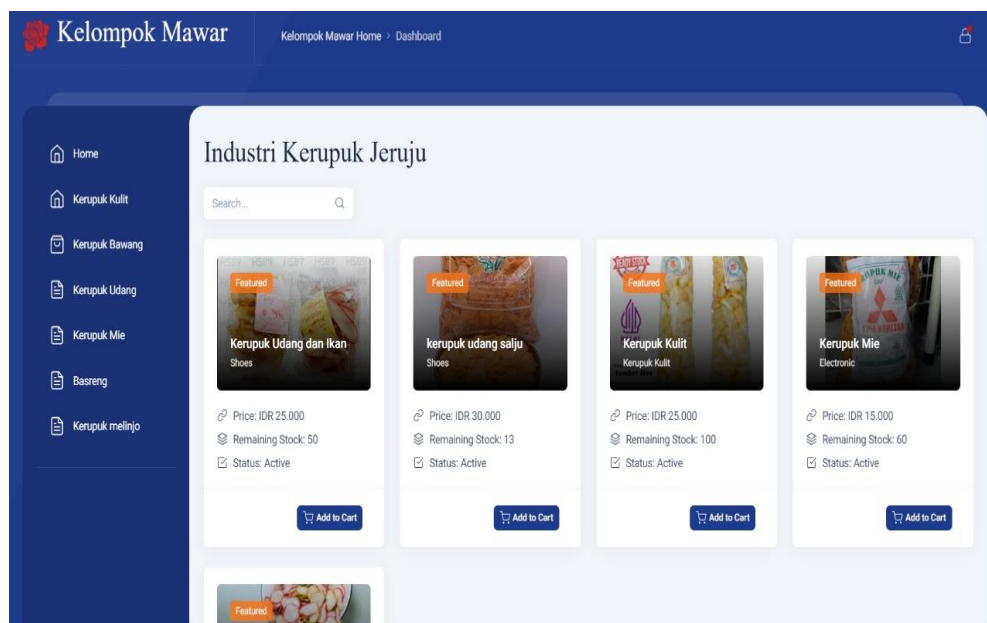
Kelompok Mawar

Kelompok Mawar Home > Dashboard

Home

Kerupuk Kulit

Kerupuk Bawang

Kerupuk Udang

Kerupuk Mie

Basreng

Kerupuk melinjo

Industri Kerupuk Jeruju

Search...

Featured

Kerupuk Udang dan Ikan

Shoes

Price: IDR 25.000

Remaining Stock: 50

Status: Active

Add to Cart

Featured

kerupuk udang salju

Shoes

Price: IDR 30.000

Remaining Stock: 13

Status: Active

Add to Cart

Featured

Kerupuk Kulit

Kerupuk Kulit

Price: IDR 25.000

Remaining Stock: 100

Status: Active

Add to Cart

Featured

Kerupuk Mie

Electronic

Price: IDR 15.000

Remaining Stock: 60

Status: Active

Add to Cart

Featured